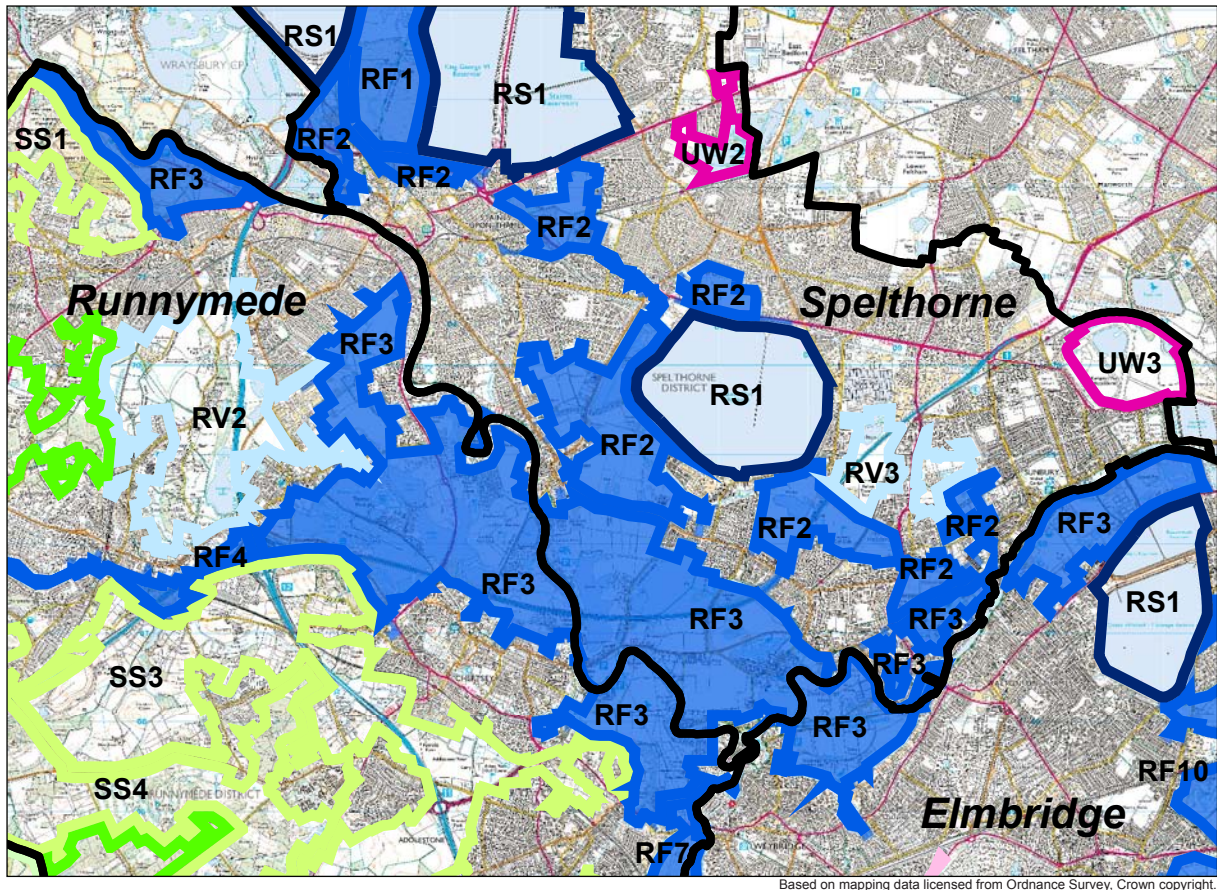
RS1
RF1
RS1
SS1
RF2
RF3
RF2
UW2
RF2
RF2
Runnymede
Spelthorne
RF3
UW3
RS1
RV2
RF2
RV3
RF2
RF2
RF3
RF4
RF2
RF3
RF3
RS1
RF3
SS3
RF3
RF3
RF3
SS4
RF10
Elmbridge
RF7
Based on mapping data licensed from Ordnance Survey. Crown copyright.